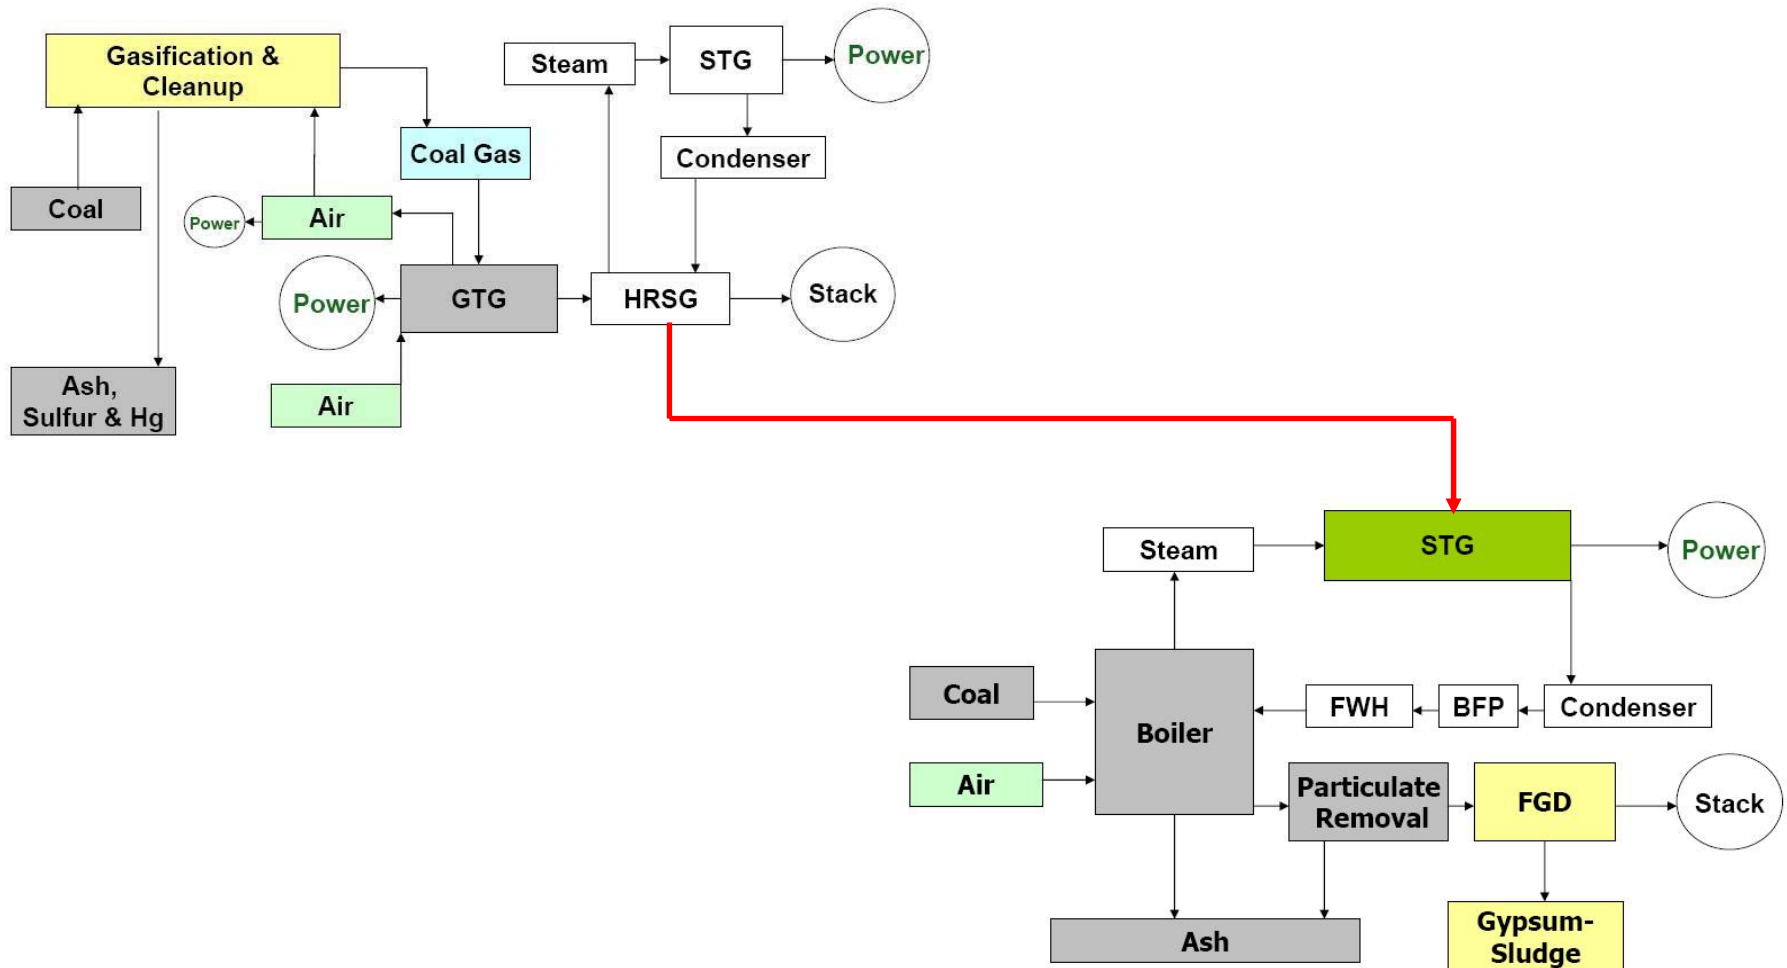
Gasification & Cleanup

Steam

STG

Power

Coal Gas

Condenser

Coal

Power

Air

Power

GTG

HRSG

Stack

Ash, Sulfur & Hg

Air

Steam

STG

Power

Coal

Boiler

FWH

BFP

Condenser

Air

Particulate Removal

FGD

Stack

Ash

Gypsum-Sludge